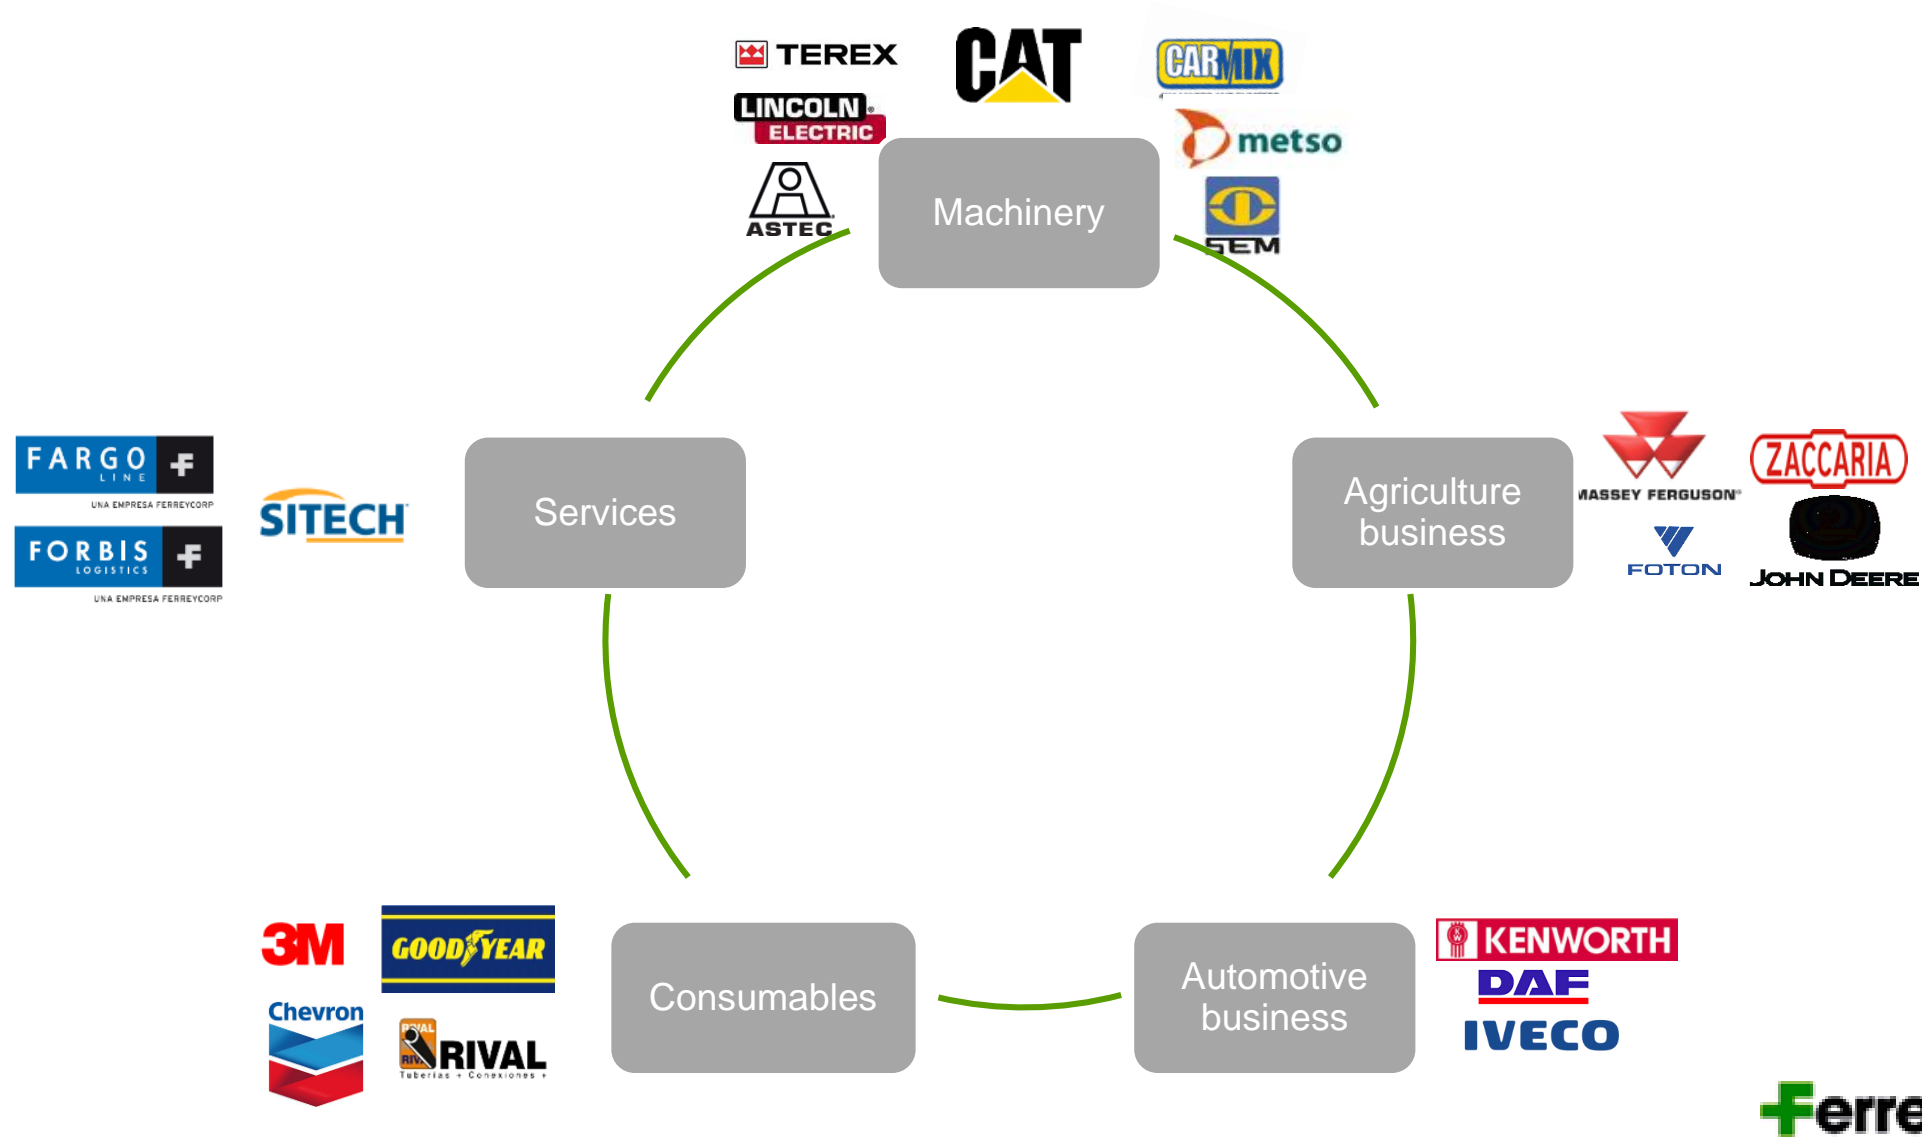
TEREX
CAT
CARMIX
LINCOLN ELECTRIC
metso
ASTEC
SEM
Machinery

FARGO LINE
UNA EMPRESA FERREYCORP
FORBIS LOGISTICS
UNA EMPRESA FERREYCORP
SITECH
Services

Agriculture business
MASSEY FERGUSON
ZACCARIA
FOTON
JOHN DEERE

3M
GOODYEAR
Chevron
RIVAL
Tuberías + Conexiones
Consumables

Automotive business
KENWORTH
DAF
IVECO

Ferre